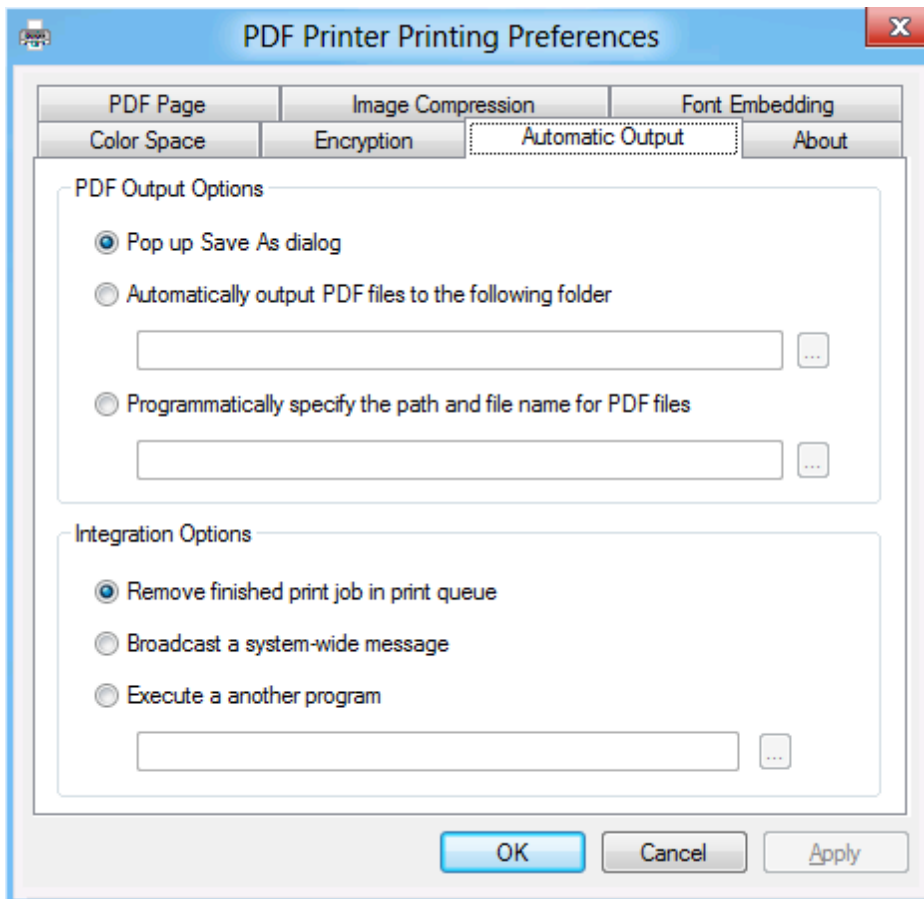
PDF Printer Printing Preferences

PDF Page
Image Compression
Font Embedding
Color Space
Encryption
Automatic Output
About

PDF Output Options

Pop up Save As dialog

Automatically output PDF files to the following folder

...

Programmatically specify the path and file name for PDF files

...

Integration Options

Remove finished print job in print queue

Broadcast a system-wide message

Execute a another program

...

OK
Cancel
Apply